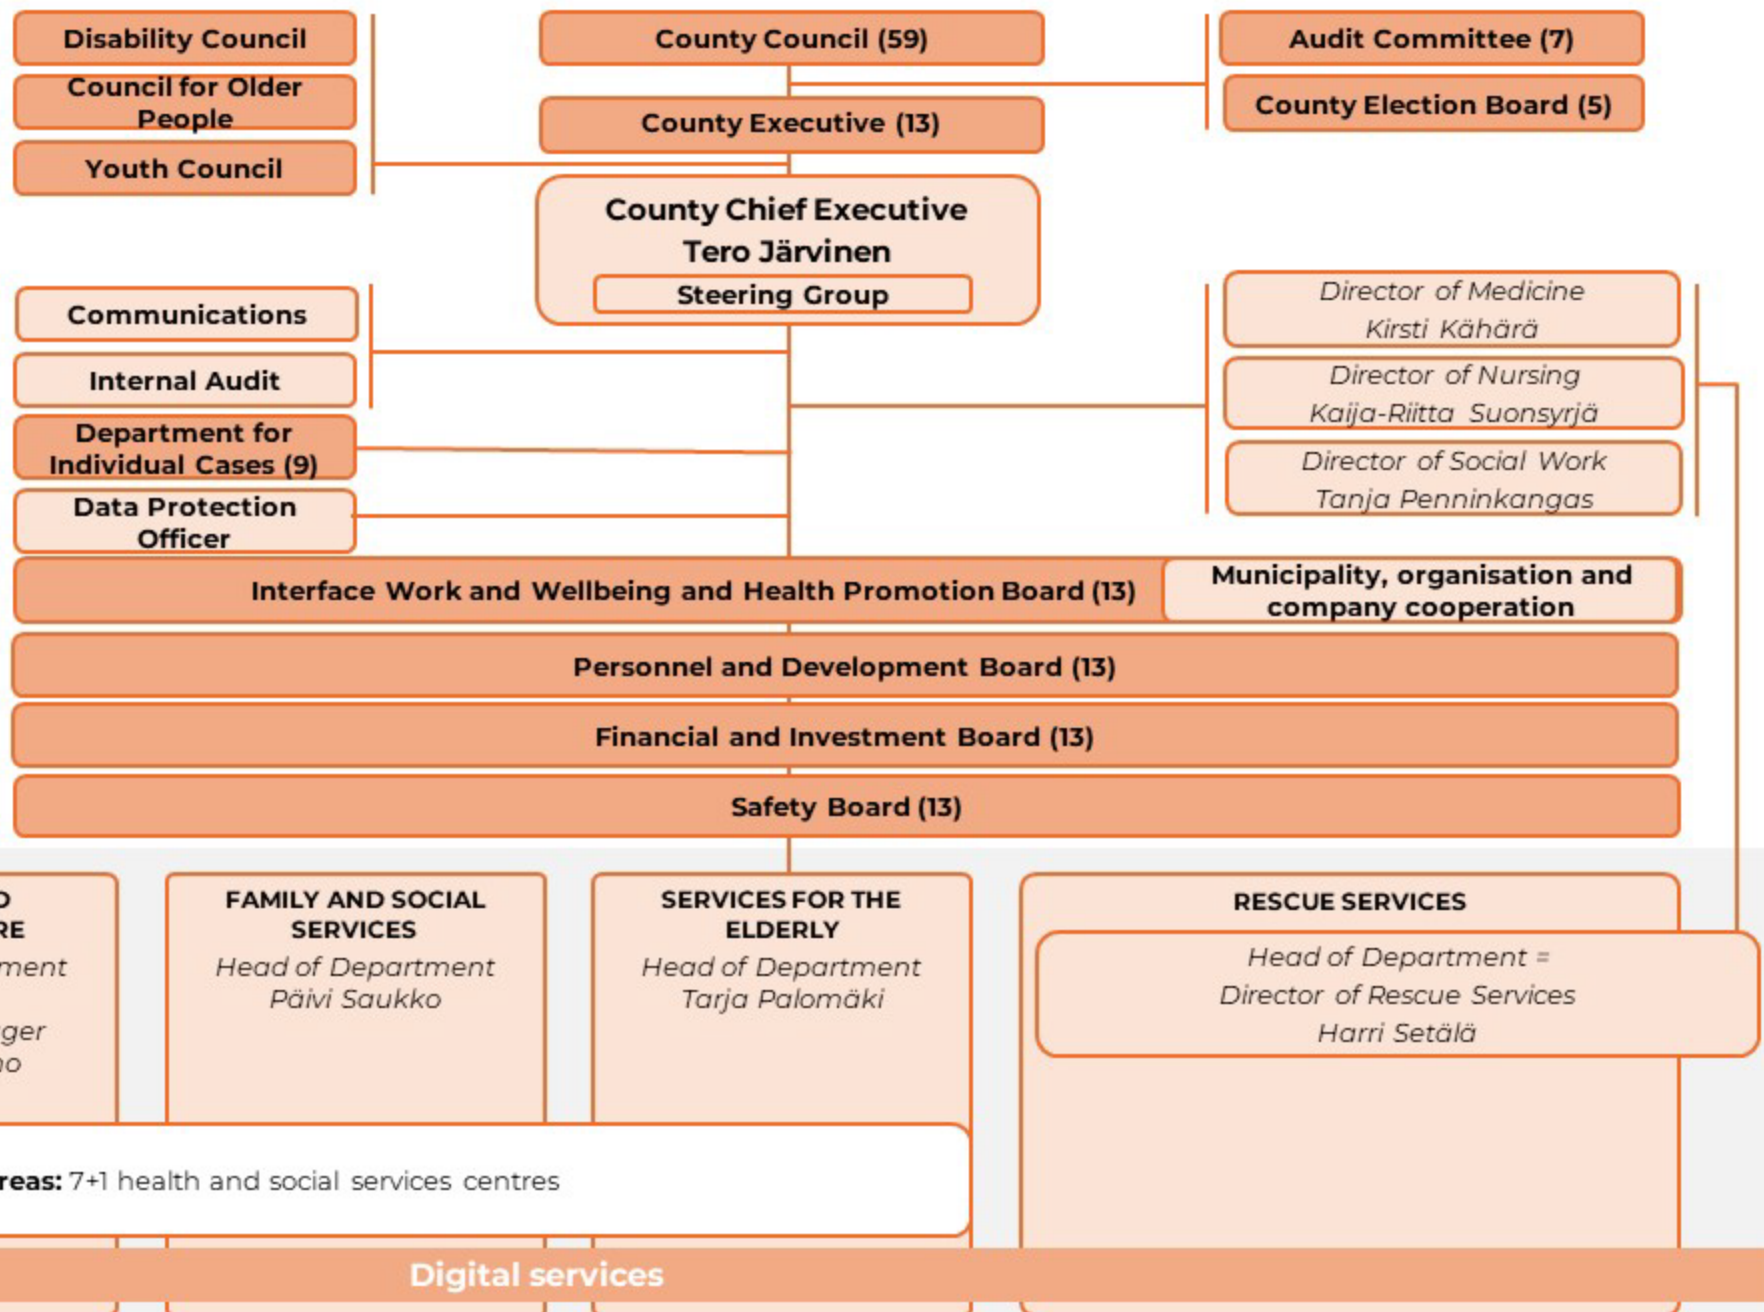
Disability Council

Council for Older People

Youth Council

County Council (59)

County Executive (13)

Audit Committee (7)

County Election Board (5)

County Chief Executive
Tero Järvinen

Steering Group

Communications

Internal Audit

Department for Individual Cases (9)

Data Protection Officer

Director of Medicine
Kirsti Kähärä

Director of Nursing
Kaija-Riitta Suonsyrjä

Director of Social Work
Tanja Penninkangas

Interface Work and Wellbeing and Health Promotion Board (13)

Municipality, organisation and company cooperation

Personnel and Development Board (13)

Financial and Investment Board (13)

Safety Board (13)

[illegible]D
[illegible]RE
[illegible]ment
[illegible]ger
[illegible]no

FAMILY AND SOCIAL SERVICES
Head of Department
Päivi Saukko

SERVICES FOR THE ELDERLY
Head of Department
Tarja Palomäki

RESCUE SERVICES
Head of Department =
Director of Rescue Services
Harri Setälä

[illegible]reas: 7+1 health and social services centres

Digital services